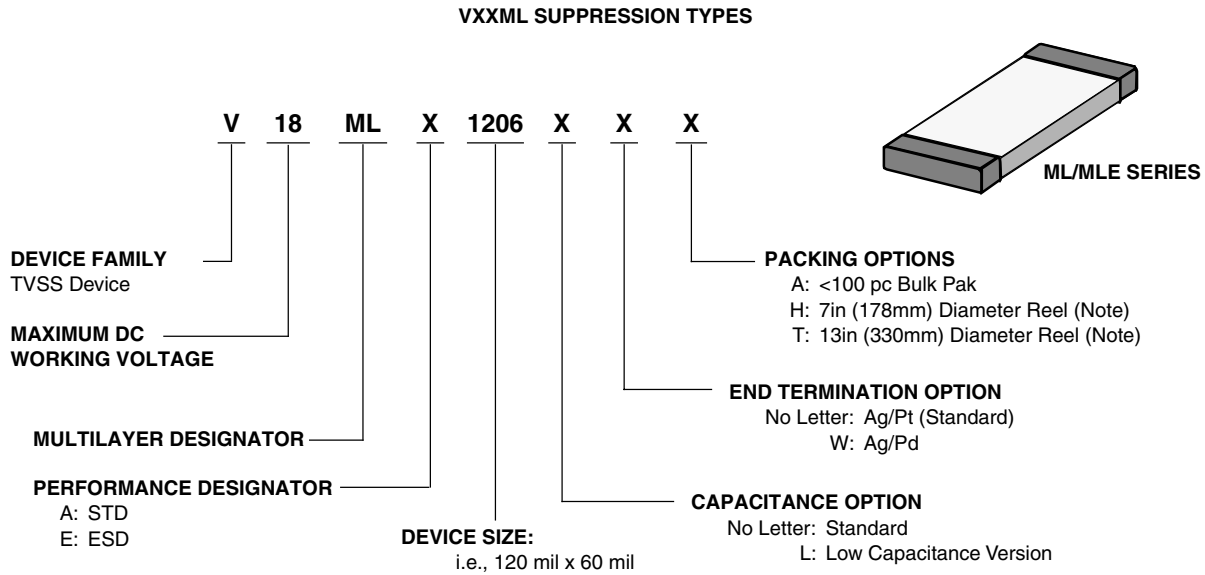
VXXML SUPPRESSION TYPES

V 18 ML X 1206 X X X

ML/MLE SERIES

DEVICE FAMILY
TVSS Device

MAXIMUM DC
WORKING VOLTAGE

MULTILAYER DESIGNATOR

PERFORMANCE DESIGNATOR
A: STD
E: ESD

DEVICE SIZE:
i.e., 120 mil x 60 mil

PACKING OPTIONS
A: <100 pc Bulk Pak
H: 7in (178mm) Diameter Reel (Note)
T: 13in (330mm) Diameter Reel (Note)

END TERMINATION OPTION
No Letter: Ag/Pt (Standard)
W: Ag/Pd

CAPACITANCE OPTION
No Letter: Standard
L: Low Capacitance Version